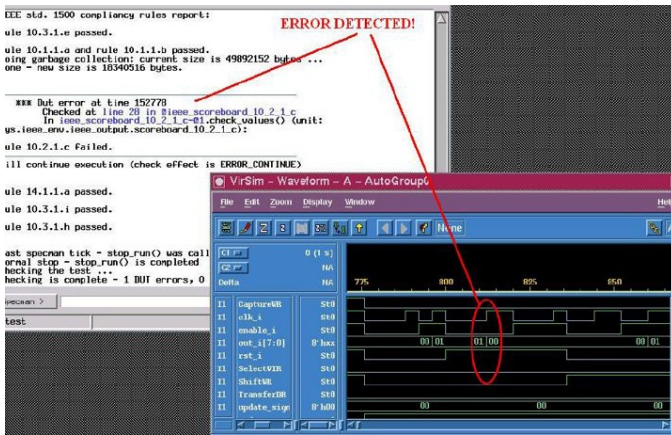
EEE std. 1500 compliancy rules report:

ule 10.3.1.e passed.

ule 10.1.1.a and rule 10.1.1.b passed.
oing garbage collection: current size is 49892152 bytes ...
one - new size is 18340516 bytes.

ERROR DETECTED!

*** Dut error at time 152778
Checked at line 28 in @ieee_scoreboard_10_2_1_c
In ieee_scoreboard_10_2_1_c-@1.check_values() (unit:
ys.ieee_env.ieee_output.scoreboard_10_2_1_c):

ule 10.2.1.c failed.

ill continue execution (check effect is ERROR_CONTINUE)

ule 14.1.1.a passed.

ule 10.3.1.i passed.

ule 10.3.1.h passed.

ast specman tick - stop_run() was call
ormal stop - stop_run() is completed
hecking the test ...
hecking is complete - 1 DUT errors, 0

specman >

test

VirSim - Waveform - A - AutoGroup0

File Edit Zoom Display Window Help

None

C1 0 (1 s)
C2 NA
Delta NA

775 800 825 850

| | | |
|---|---|---|
| I1 | CaptureWR | St0 |
| I1 | clk_i | St0 |
| I1 | enable_i | St0 |
| I1 | out_i[7:0] | 8'hxx |
| I1 | rst_i | St0 |
| I1 | SelectWIR | St0 |
| I1 | ShiftWR | St0 |
| I1 | TransferDR | St0 |
| I1 | update_sign | 8'h00 |

00 01 01 00 00 01

00 00 00